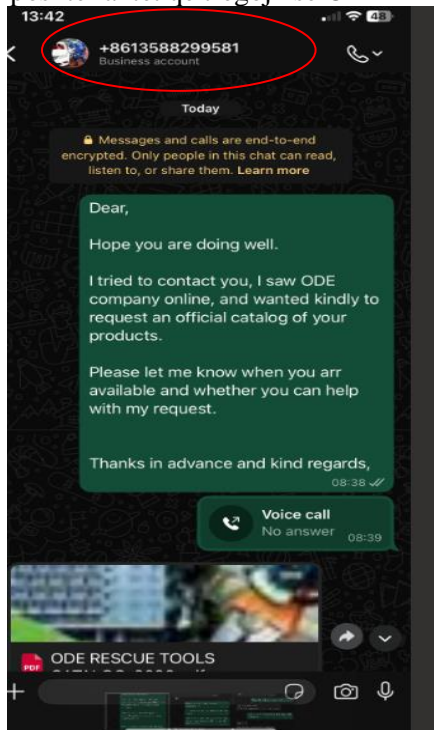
13:42

48

+8613588299581
Business account

Today

Messages and calls are end-to-end encrypted. Only people in this chat can read, listen to, or share them. Learn more

Dear,

Hope you are doing well.

I tried to contact you, I saw ODE company online, and wanted kindly to request an official catalog of your products.

Please let me know when you arr available and whether you can help with my request.

Thanks in advance and kind regards,

08:38

Voice call
No answer 08:39

PDF ODE RESCUE TOOLS
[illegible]